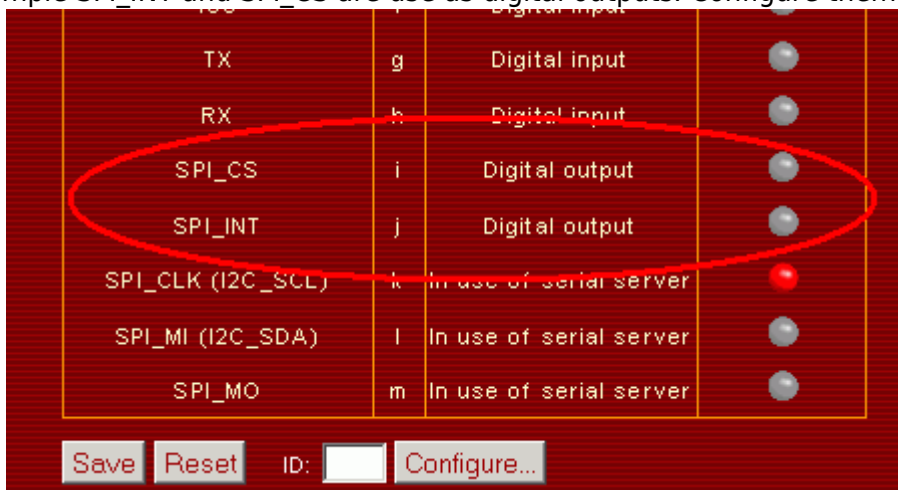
mple SPI_INT and SPI_CS are use as digital outputs. Configure them

| TX | g | Digital input |
|---|---|---|
| RX | h | Digital input |
| SPI_CS | i | Digital output |
| SPI_INT | j | Digital output |
| SPI_CLK (I2C_SCL) | k | In use of serial server |
| SPI_MI (I2C_SDA) | l | In use of serial server |
| SPI_MO | m | In use of serial server |

Save Reset ID: Configure...